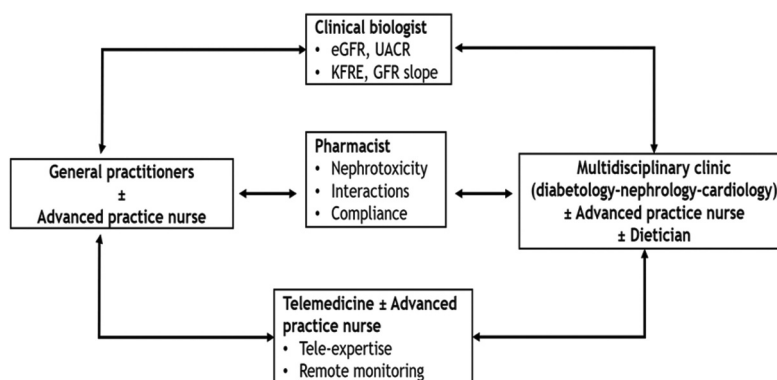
Clinical biologist
• eGFR, UACR
• KFRE, GFR slope

General practitioners
±
Advanced practice nurse

Pharmacist
• Nephrotoxicity
• Interactions
• Compliance

Multidisciplinary clinic
(diabetology-nephrology-cardiology)
± Advanced practice nurse
± Dietician

Telemedicine ± Advanced practice nurse
• Tele-expertise
• Remote monitoring